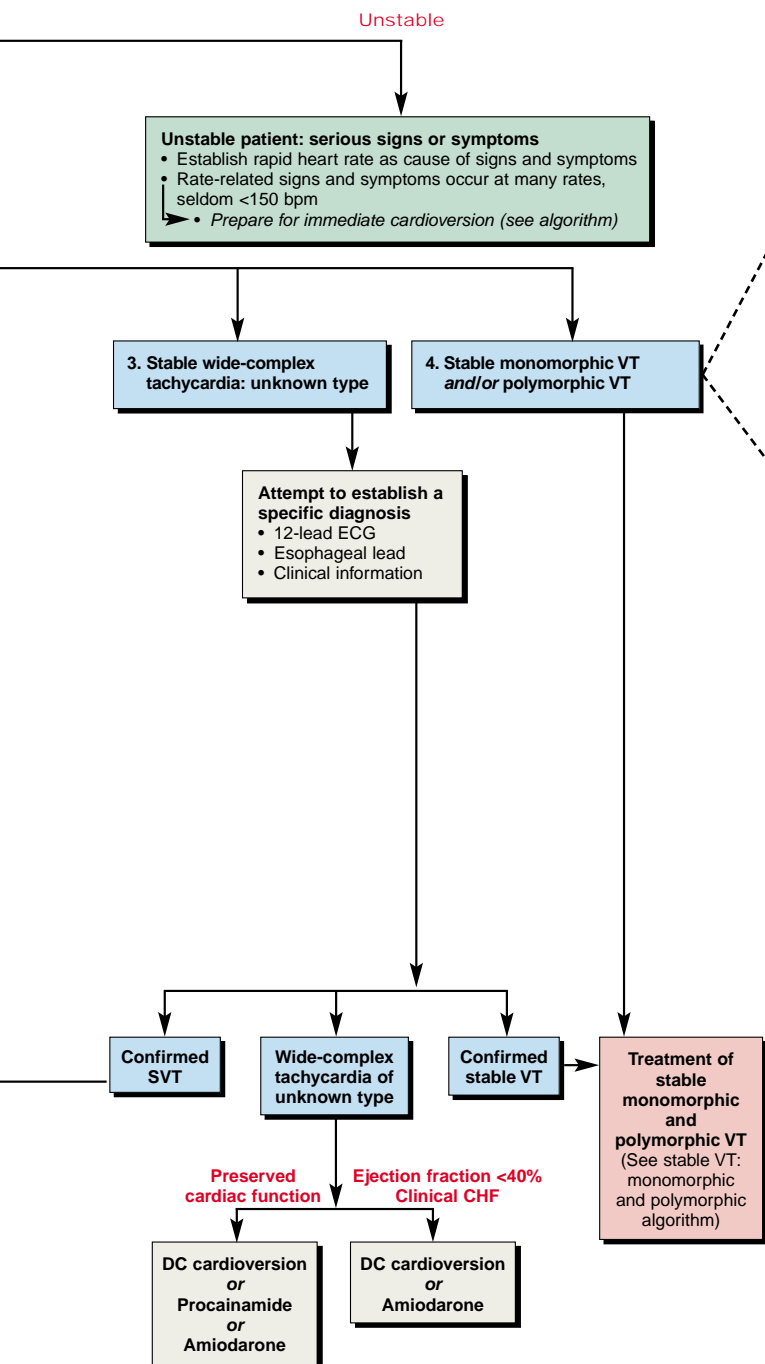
Unstable

Unstable patient: serious signs or symptoms
• Establish rapid heart rate as cause of signs and symptoms
• Rate-related signs and symptoms occur at many rates, seldom <150 bpm
• Prepare for immediate cardioversion (see algorithm)

3. Stable wide-complex tachycardia: unknown type

4. Stable monomorphic VT and/or polymorphic VT

Attempt to establish a specific diagnosis
• 12-lead ECG
• Esophageal lead
• Clinical information

Confirmed SVT

Wide-complex tachycardia of unknown type

Confirmed stable VT

Treatment of stable monomorphic and polymorphic VT
(See stable VT: monomorphic and polymorphic algorithm)

Preserved cardiac function

Ejection fraction <40%
Clinical CHF

DC cardioversion
or
Procainamide
or
Amiodarone

DC cardioversion
or
Amiodarone